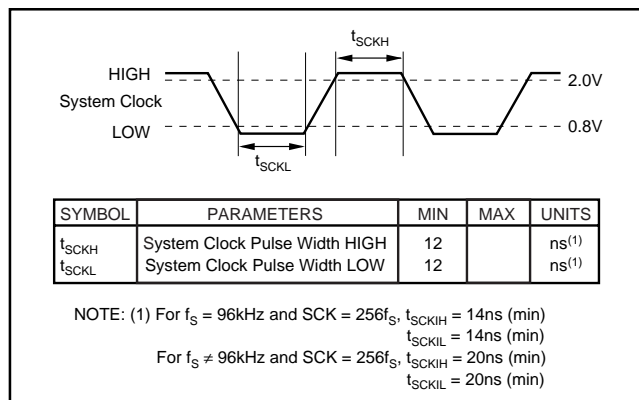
$t_{SCKH}$

HIGH

System Clock

LOW

$t_{SCKL}$

2.0V

0.8V

| SYMBOL | PARAMETERS | MIN | MAX | UNITS |
|---|---|---|---|---|
| $t_{SCKH}$ $t_{SCKL}$ | System Clock Pulse Width HIGH System Clock Pulse Width LOW | 12 12 | | $ns^{(1)}$ $ns^{(1)}$ |

NOTE: (1) For $f_S$ = 96kHz and SCK = $256f_S$, $t_{SCKIH}$ = 14ns (min) $t_{SCKIL}$ = 14ns (min)
For $f_S \neq$ 96kHz and SCK = $256f_S$, $t_{SCKIH}$ = 20ns (min) $t_{SCKIL}$ = 20ns (min)